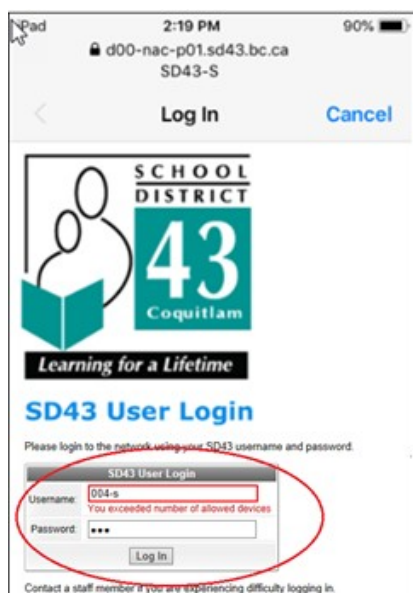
iPad 2:19 PM 90%

d00-nac-p01.sd43.bc.ca

SD43-S

Log In

Cancel

SCHOOL DISTRICT

43

Coquitlam

Learning for a Lifetime

SD43 User Login

Please login to the network using your SD43 username and password.

SD43 User Login

Username: 004-s

You exceeded number of allowed devices

Password: •••

Log In

Contact a staff member if you are experiencing difficulty logging in.